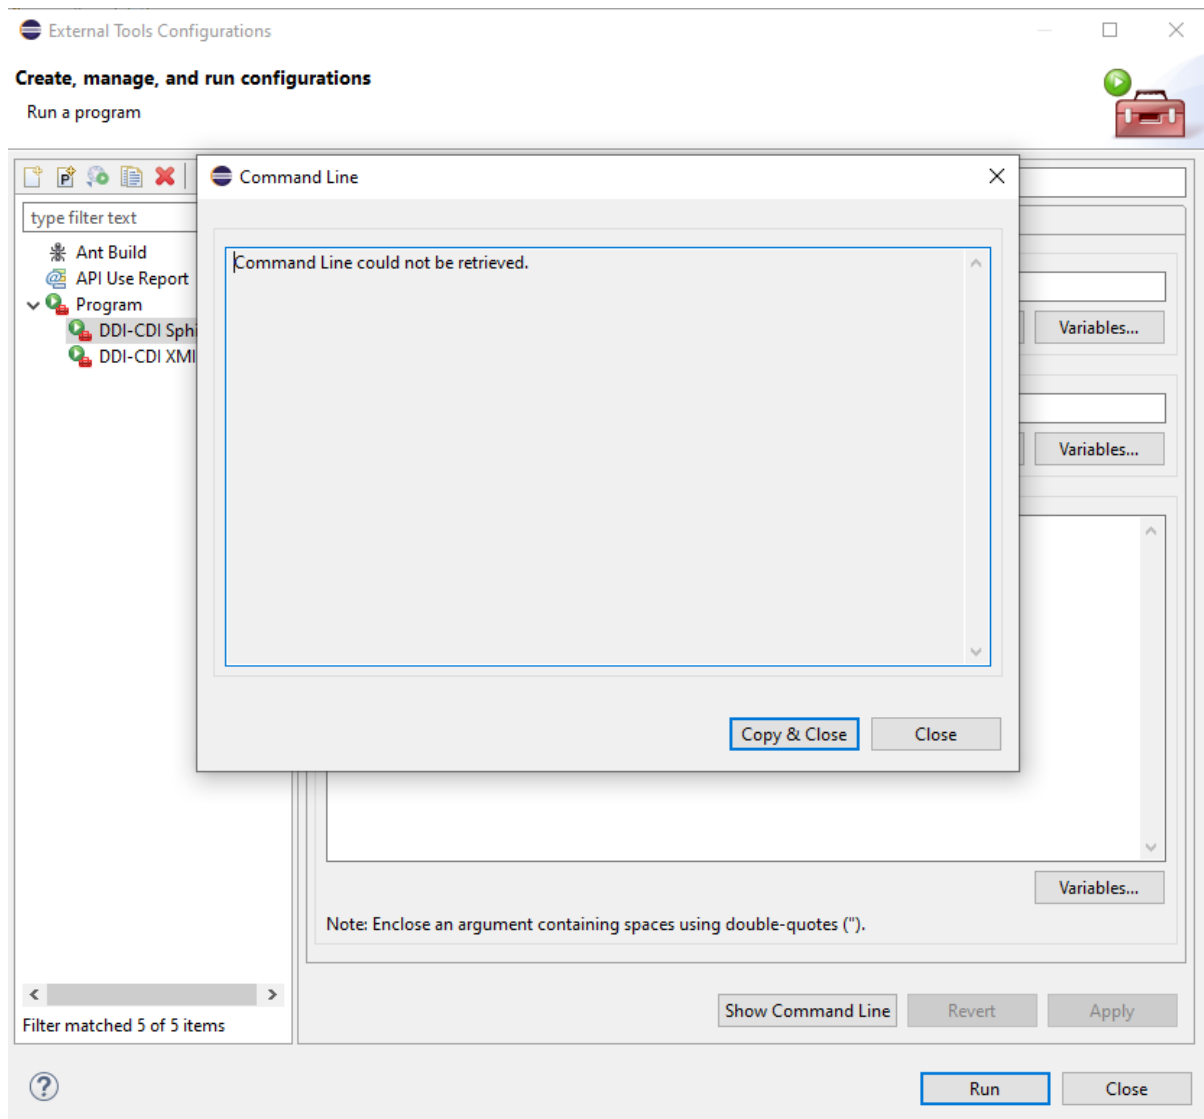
External Tools Configurations

Create, manage, and run configurations

Run a program

type filter text

Ant Build
API Use Report
Program
DDI-CDI Sphi
DDI-CDI XMI

Command Line

Command Line could not be retrieved.

Copy & Close
Close

Variables...
Variables...
Variables...

Note: Enclose an argument containing spaces using double-quotes (").

Filter matched 5 of 5 items

Show Command Line
Revert
Apply

Run
Close